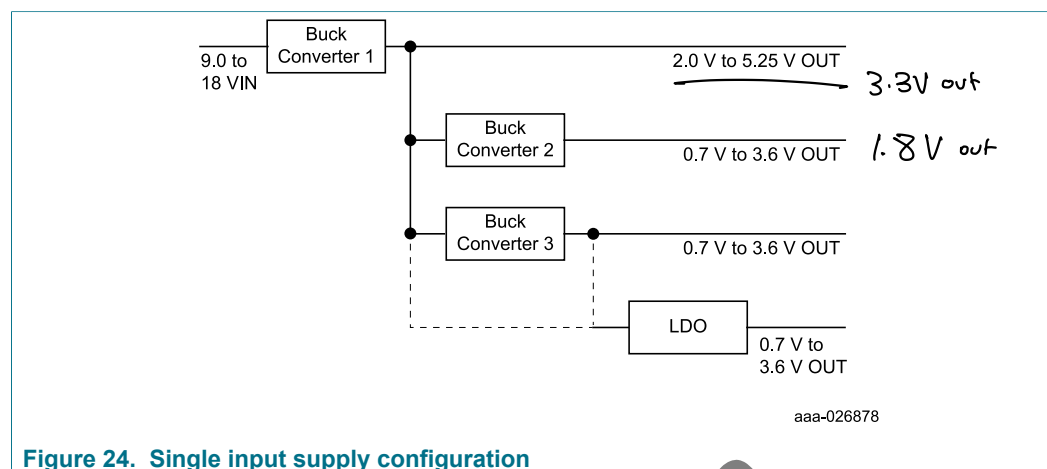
9.0 to
18 VIN

Buck
Converter 1

2.0 V to 5.25 V OUT

3.3V out

Buck
Converter 2

0.7 V to 3.6 V OUT

1.8V out

Buck
Converter 3

0.7 V to 3.6 V OUT

LDO

0.7 V to
3.6 V OUT

aaa-026878

Figure 24. Single input supply configuration